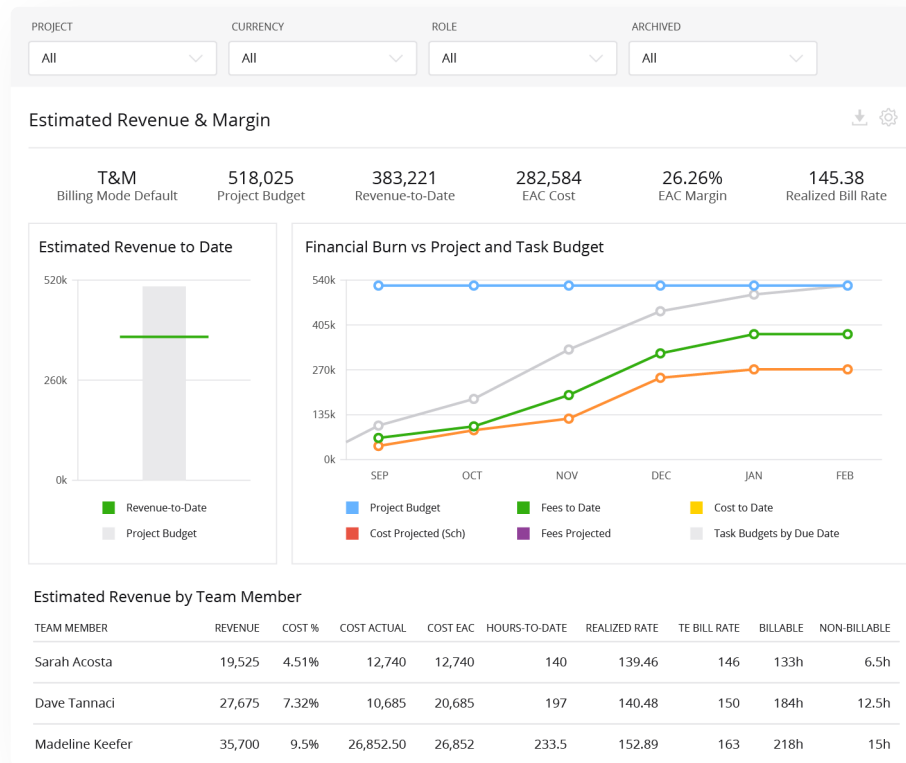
PROJECT
All

CURRENCY
All

ROLE
All

ARCHIVED
All

Estimated Revenue & Margin

T&M
Billing Mode Default

518,025
Project Budget

383,221
Revenue-to-Date

282,584
EAC Cost

26.26%
EAC Margin

145.38
Realized Bill Rate

Estimated Revenue to Date

520k
260k
0k

Revenue-to-Date
Project Budget

Financial Burn vs Project and Task Budget

540k
405k
270k
135k
0k

SEP OCT NOV DEC JAN FEB

Project Budget
Fees to Date
Cost to Date
Cost Projected (Sch)
Fees Projected
Task Budgets by Due Date

Estimated Revenue by Team Member

| TEAM MEMBER | REVENUE | COST % | COST ACTUAL | COST EAC | HOURS-TO-DATE | REALIZED RATE | TE BILL RATE | BILLABLE | NON-BILLABLE |
|---|---|---|---|---|---|---|---|---|---|
| Sarah Acosta | 19,525 | 4.51% | 12,740 | 12,740 | 140 | 139.46 | 146 | 133h | 6.5h |
| Dave Tannaci | 27,675 | 7.32% | 10,685 | 20,685 | 197 | 140.48 | 150 | 184h | 12.5h |
| Madeline Keefer | 35,700 | 9.5% | 26,852.50 | 26,852 | 233.5 | 152.89 | 163 | 218h | 15h |